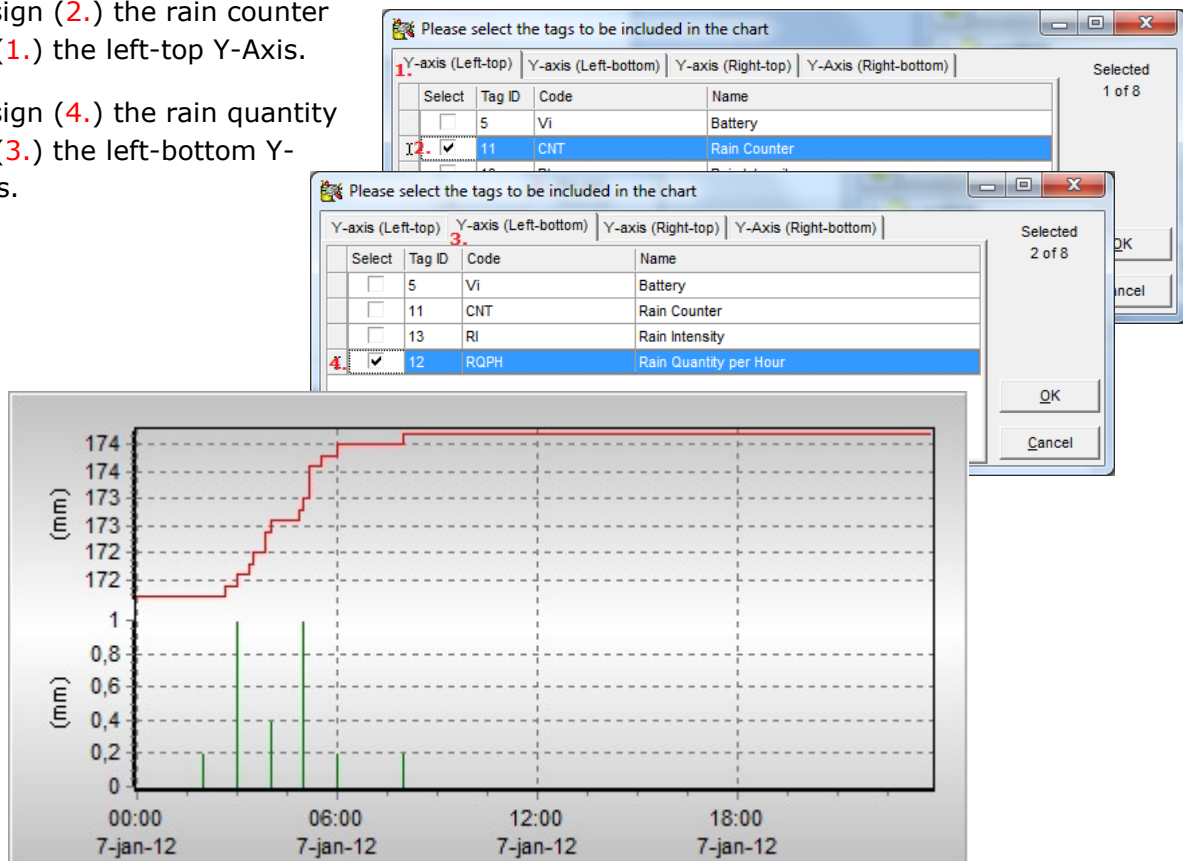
sign (2.) the rain counter (1.) the left-top Y-Axis.

sign (4.) the rain quantity (3.) the left-bottom Y-s.

Please select the tags to be included in the chart

1. Y-axis (Left-top) | Y-axis (Left-bottom) | Y-axis (Right-top) | Y-Axis (Right-bottom)

Selected
1 of 8

| | Select | Tag ID | Code | Name |
|---|---|---|---|---|
| | ☐ | 5 | Vi | Battery |
| 2. | ☑ | 11 | CNT | Rain Counter |

Please select the tags to be included in the chart

Y-axis (Left-top) | Y-axis (Left-bottom) 3. | Y-axis (Right-top) | Y-Axis (Right-bottom)

Selected
2 of 8

| | Select | Tag ID | Code | Name |
|---|---|---|---|---|
| | ☐ | 5 | Vi | Battery |
| | ☐ | 11 | CNT | Rain Counter |
| | ☐ | 13 | RI | Rain Intensity |
| 4. | ☑ | 12 | RQPH | Rain Quantity per Hour |

OK
Cancel
OK
Cancel

174
174
173
173
172
172
(mm)
1
0,8
0,6
0,4
0,2
0
(mm)
00:00 7-jan-12
06:00 7-jan-12
12:00 7-jan-12
18:00 7-jan-12